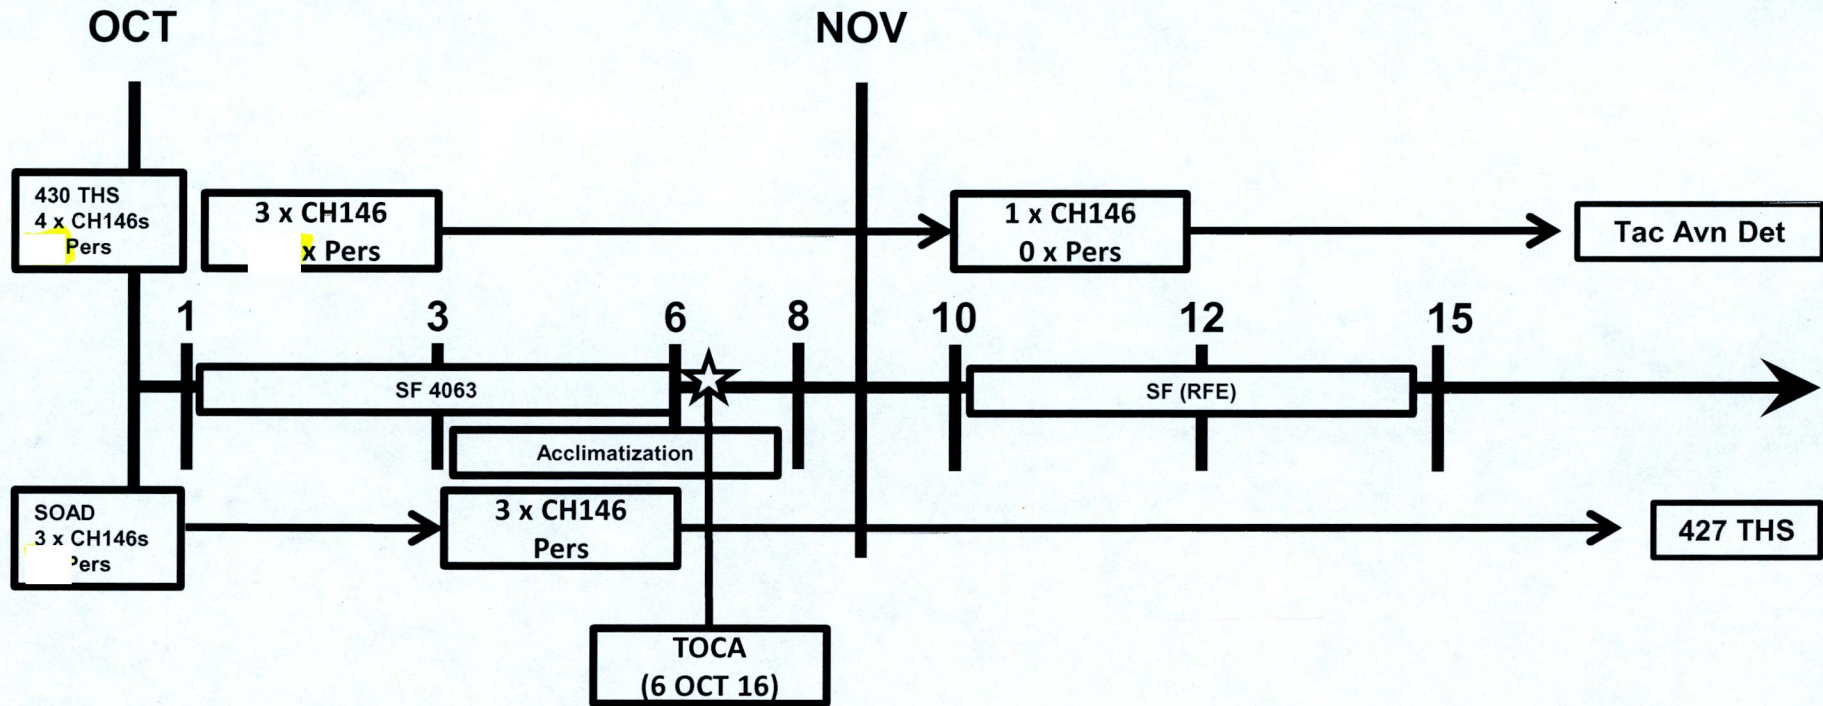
OCT

NOV

430 THS
4 x CH146s
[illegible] Pers

3 x CH146
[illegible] x Pers

1 x CH146
0 x Pers

Tac Avn Det

1

3

6

8

10

12

15

SF 4063

SF (RFE)

Acclimatization

SOAD
3 x CH146s
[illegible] Pers

3 x CH146
Pers

427 THS

TOCA
(6 OCT 16)